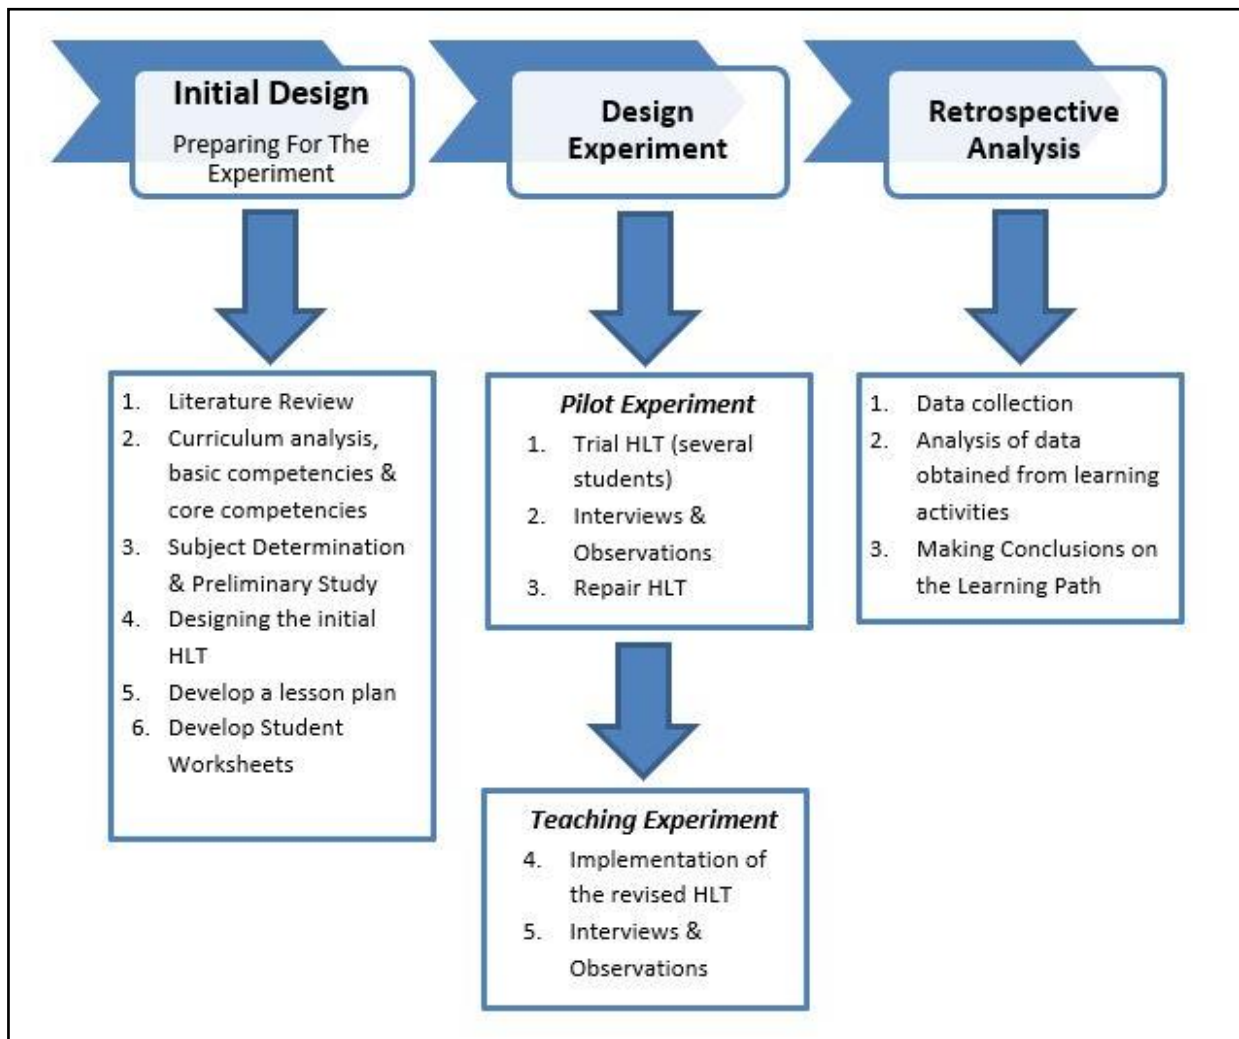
Initial Design
Preparing For The Experiment

Design Experiment

Retrospective Analysis

1. Literature Review
2. Curriculum analysis, basic competencies & core competencies
3. Subject Determination & Preliminary Study
4. Designing the initial HLT
5. Develop a lesson plan
6. Develop Student Worksheets

*Pilot Experiment*
1. Trial HLT (several students)
2. Interviews & Observations
3. Repair HLT

*Teaching Experiment*
4. Implementation of the revised HLT
5. Interviews & Observations

1. Data collection
2. Analysis of data obtained from learning activities
3. Making Conclusions on the Learning Path